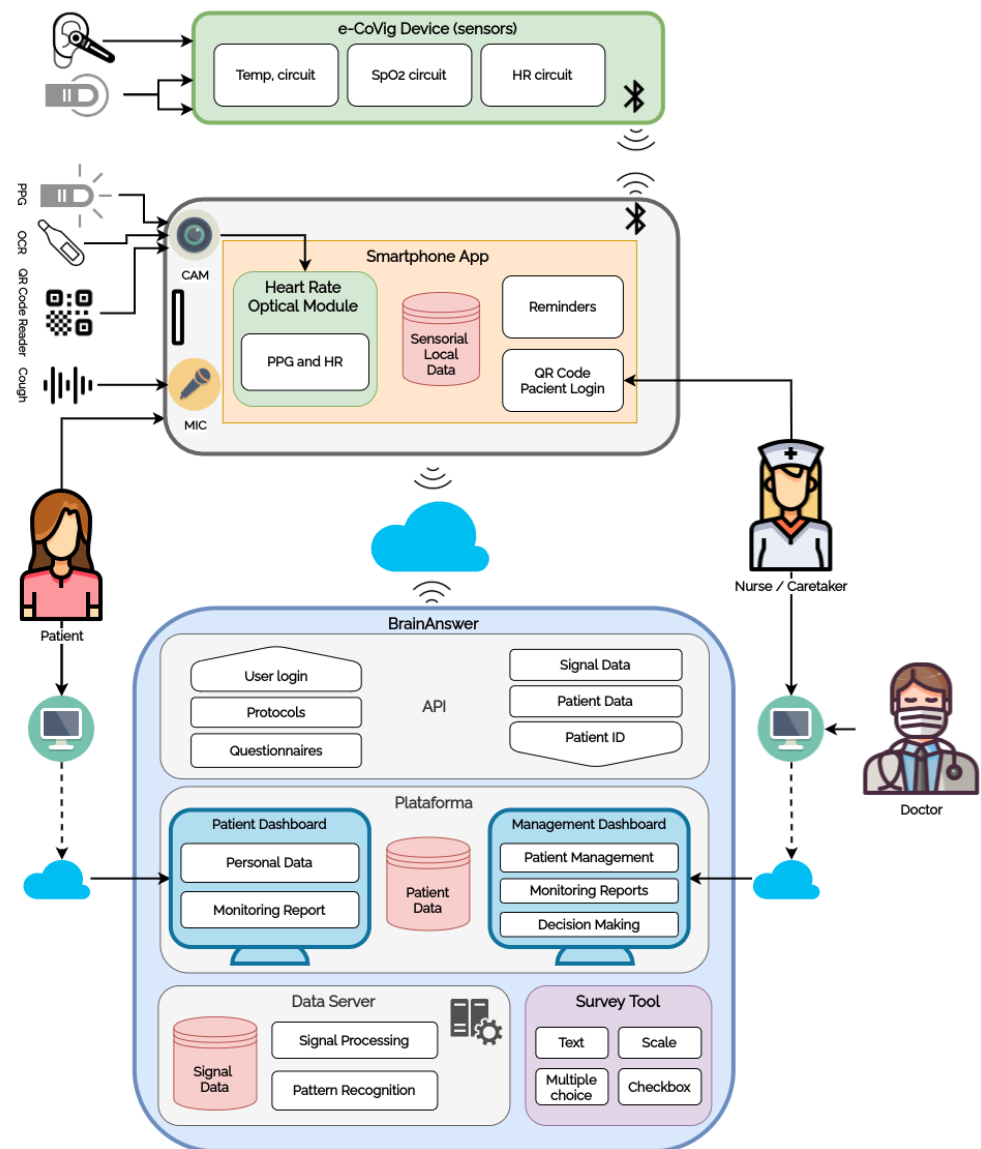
e-CoVig Device (sensors)

Temp. circuit

SpO2 circuit

HR circuit

PPG

OCR

QR Code Reader

Cough

CAM

MIC

Smartphone App

Heart Rate Optical Module

PPG and HR

Sensorial Local Data

Reminders

QR Code Pacient Login

Patient

Nurse / Caretaker

Doctor

BrainAnswer

User login

Protocols

Questionnaires

API

Signal Data

Patient Data

Patient ID

Plataforma

Patient Dashboard

Personal Data

Monitoring Report

Patient Data

Management Dashboard

Patient Management

Monitoring Reports

Decision Making

Data Server

Signal Data

Signal Processing

Pattern Recognition

Survey Tool

Text

Scale

Multiple choice

Checkbox